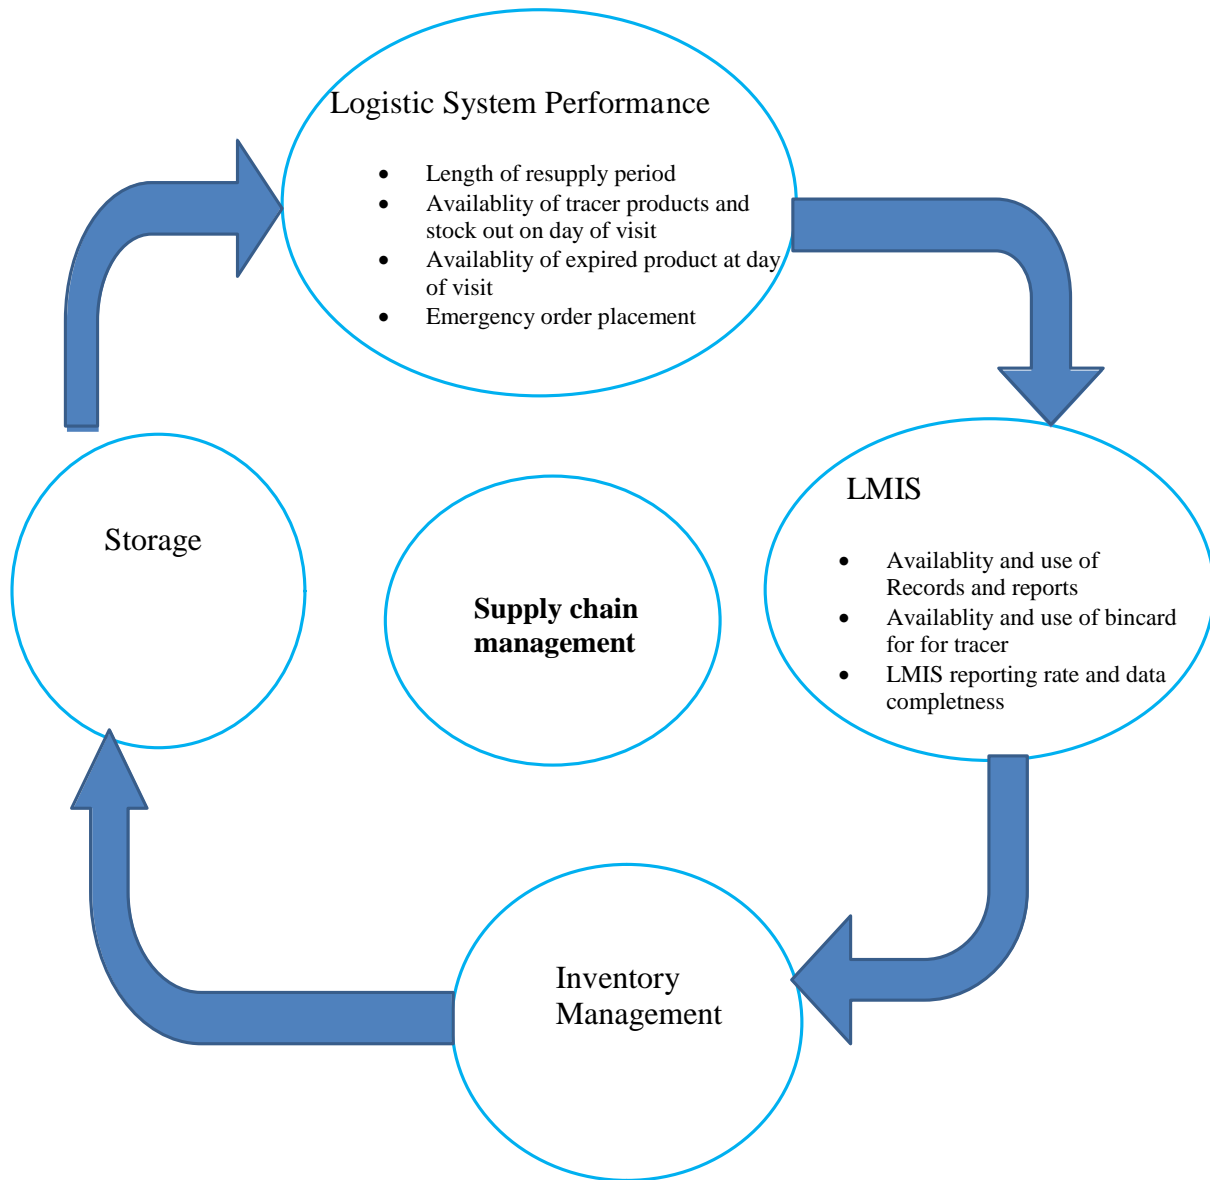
Logistic System Performance

- Length of resupply period
- Availablity of tracer products and stock out on day of visit
- Availablity of expired product at day of visit
- Emergency order placement

LMIS

- Availablity and use of Records and reports
- Availablity and use of bincard for for tracer
- LMIS reporting rate and data completness

Storage

**Supply chain management**

Inventory Management